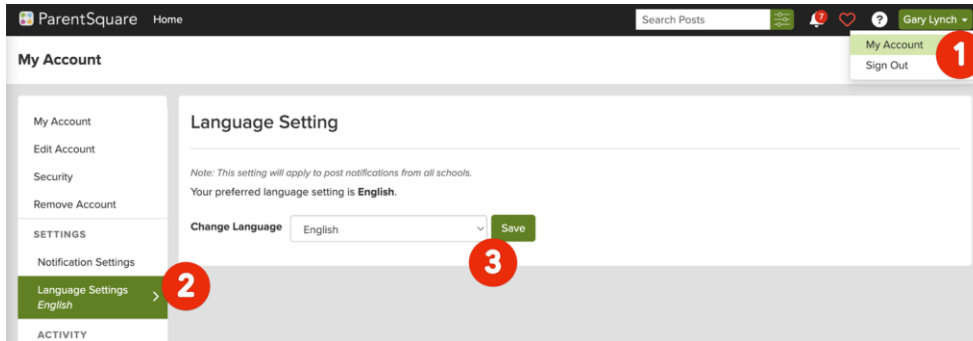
ParentSquare Home

Search Posts

7

?

Gary Lynch

My Account

Sign Out

1

My Account

My Account

Edit Account

Security

Remove Account

SETTINGS

Notification Settings

Language Settings
English

2

ACTIVITY

Language Setting

Note: This setting will apply to post notifications from all schools.

Your preferred language setting is **English**.

Change Language English Save

3